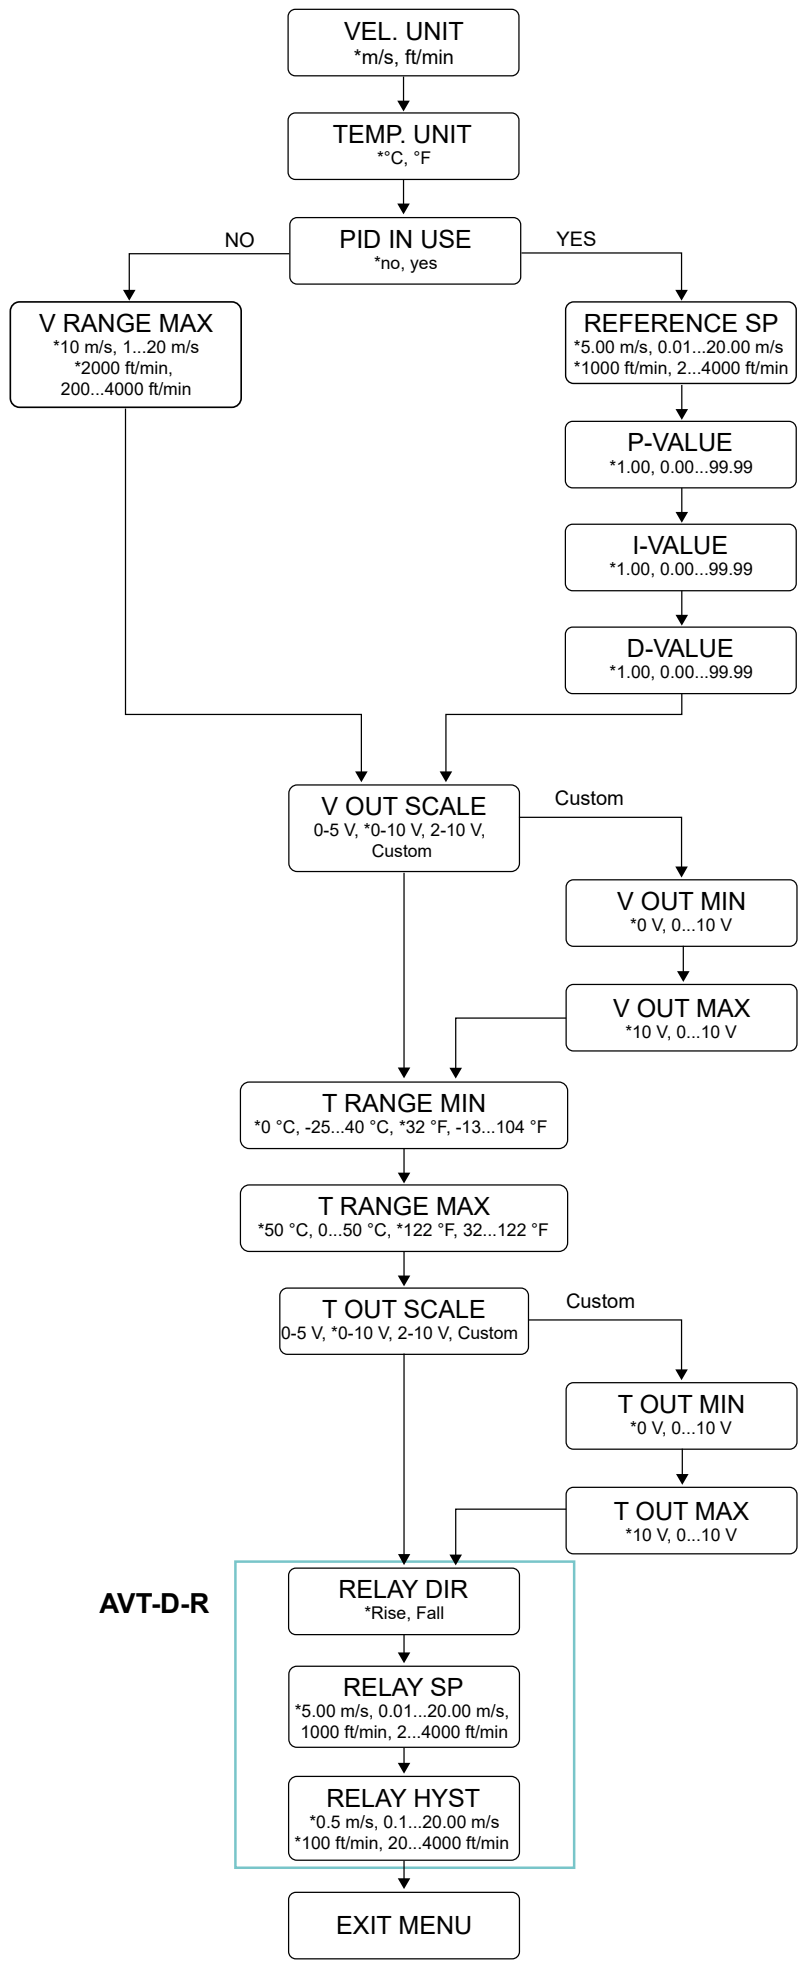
VEL. UNIT
*m/s, ft/min

TEMP. UNIT
*°C, °F

NO

PID IN USE
*no, yes

YES

V RANGE MAX
*10 m/s, 1...20 m/s
*2000 ft/min, 200...4000 ft/min

REFERENCE SP
*5.00 m/s, 0.01...20.00 m/s
*1000 ft/min, 2...4000 ft/min

P-VALUE
*1.00, 0.00...99.99

I-VALUE
*1.00, 0.00...99.99

D-VALUE
*1.00, 0.00...99.99

V OUT SCALE
0-5 V, *0-10 V, 2-10 V, Custom

Custom

V OUT MIN
*0 V, 0...10 V

V OUT MAX
*10 V, 0...10 V

T RANGE MIN
*0 °C, -25...40 °C, *32 °F, -13...104 °F

T RANGE MAX
*50 °C, 0...50 °C, *122 °F, 32...122 °F

T OUT SCALE
0-5 V, *0-10 V, 2-10 V, Custom

Custom

T OUT MIN
*0 V, 0...10 V

T OUT MAX
*10 V, 0...10 V

AVT-D-R

RELAY DIR
*Rise, Fall

RELAY SP
*5.00 m/s, 0.01...20.00 m/s, 1000 ft/min, 2...4000 ft/min

RELAY HYST
*0.5 m/s, 0.1...20.00 m/s
*100 ft/min, 20...4000 ft/min

EXIT MENU